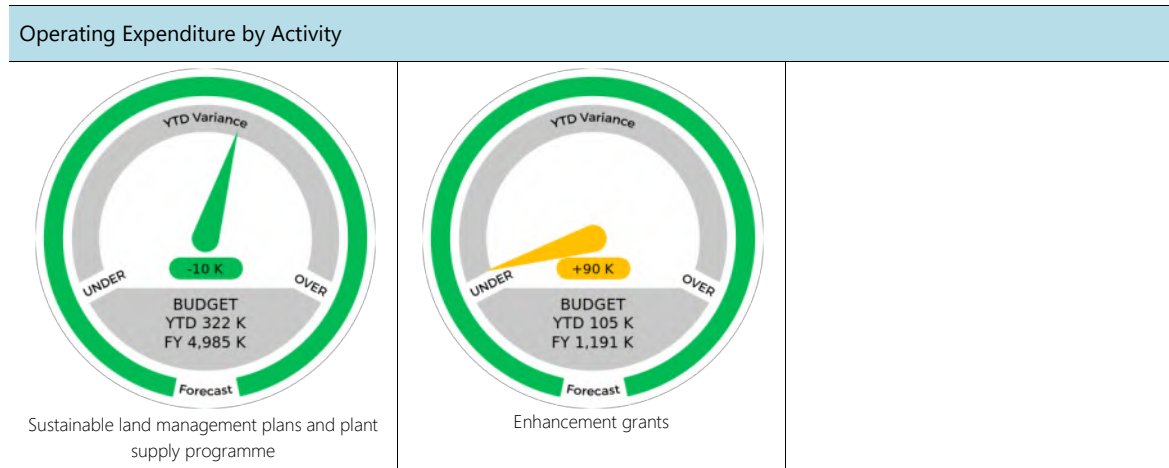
Operating Expenditure by Activity

YTD Variance
-10 K
UNDER
OVER
BUDGET
YTD 322 K
FY 4,985 K
Forecast
Sustainable land management plans and plant supply programme

YTD Variance
+90 K
UNDER
OVER
BUDGET
YTD 105 K
FY 1,191 K
Forecast
Enhancement grants